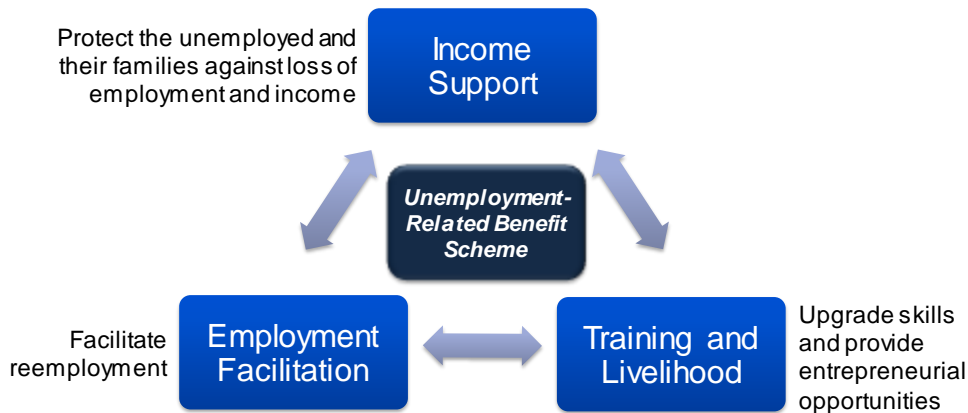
Protect the unemployed and their families against loss of employment and income

Income Support

Unemployment-Related Benefit Scheme

Facilitate reemployment

Employment Facilitation

Training and Livelihood

Upgrade skills and provide entrepreneurial opportunities